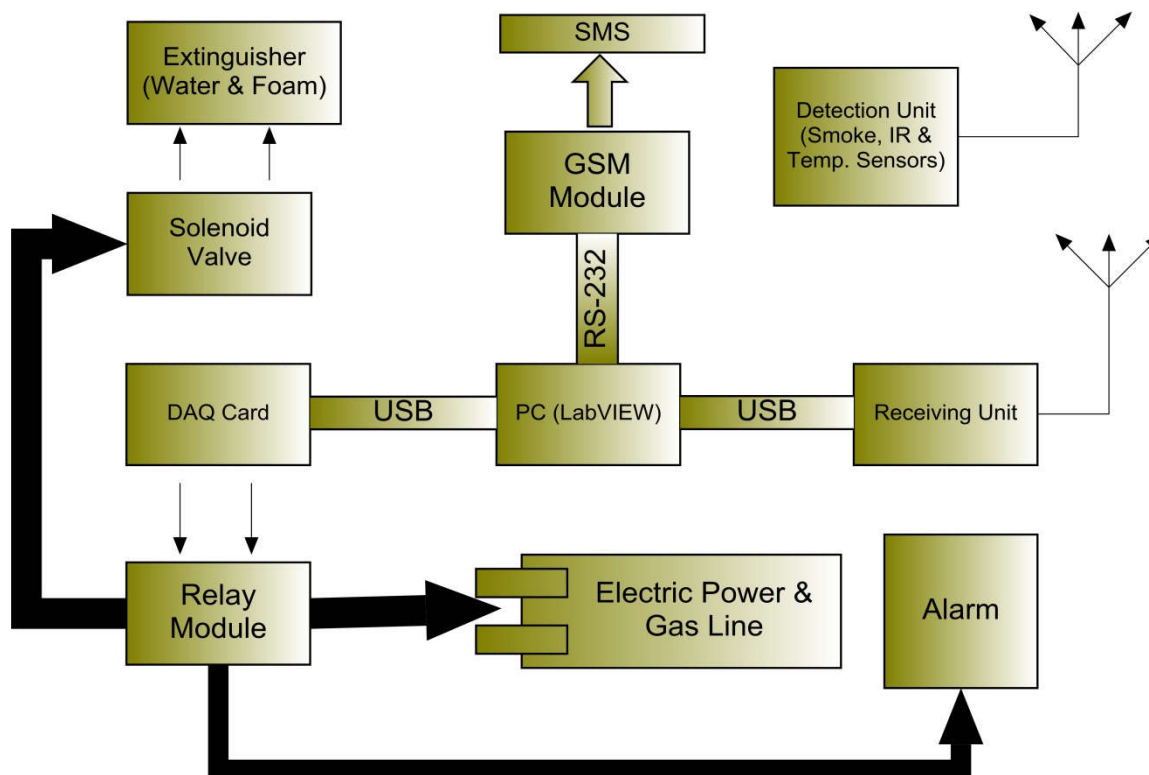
Extinguisher (Water & Foam)

SMS

Detection Unit (Smoke, IR & Temp. Sensors)

GSM Module

Solenoid Valve

RS-232

DAQ Card

USB

PC (LabVIEW)

USB

Receiving Unit

Relay Module

Electric Power & Gas Line

Alarm